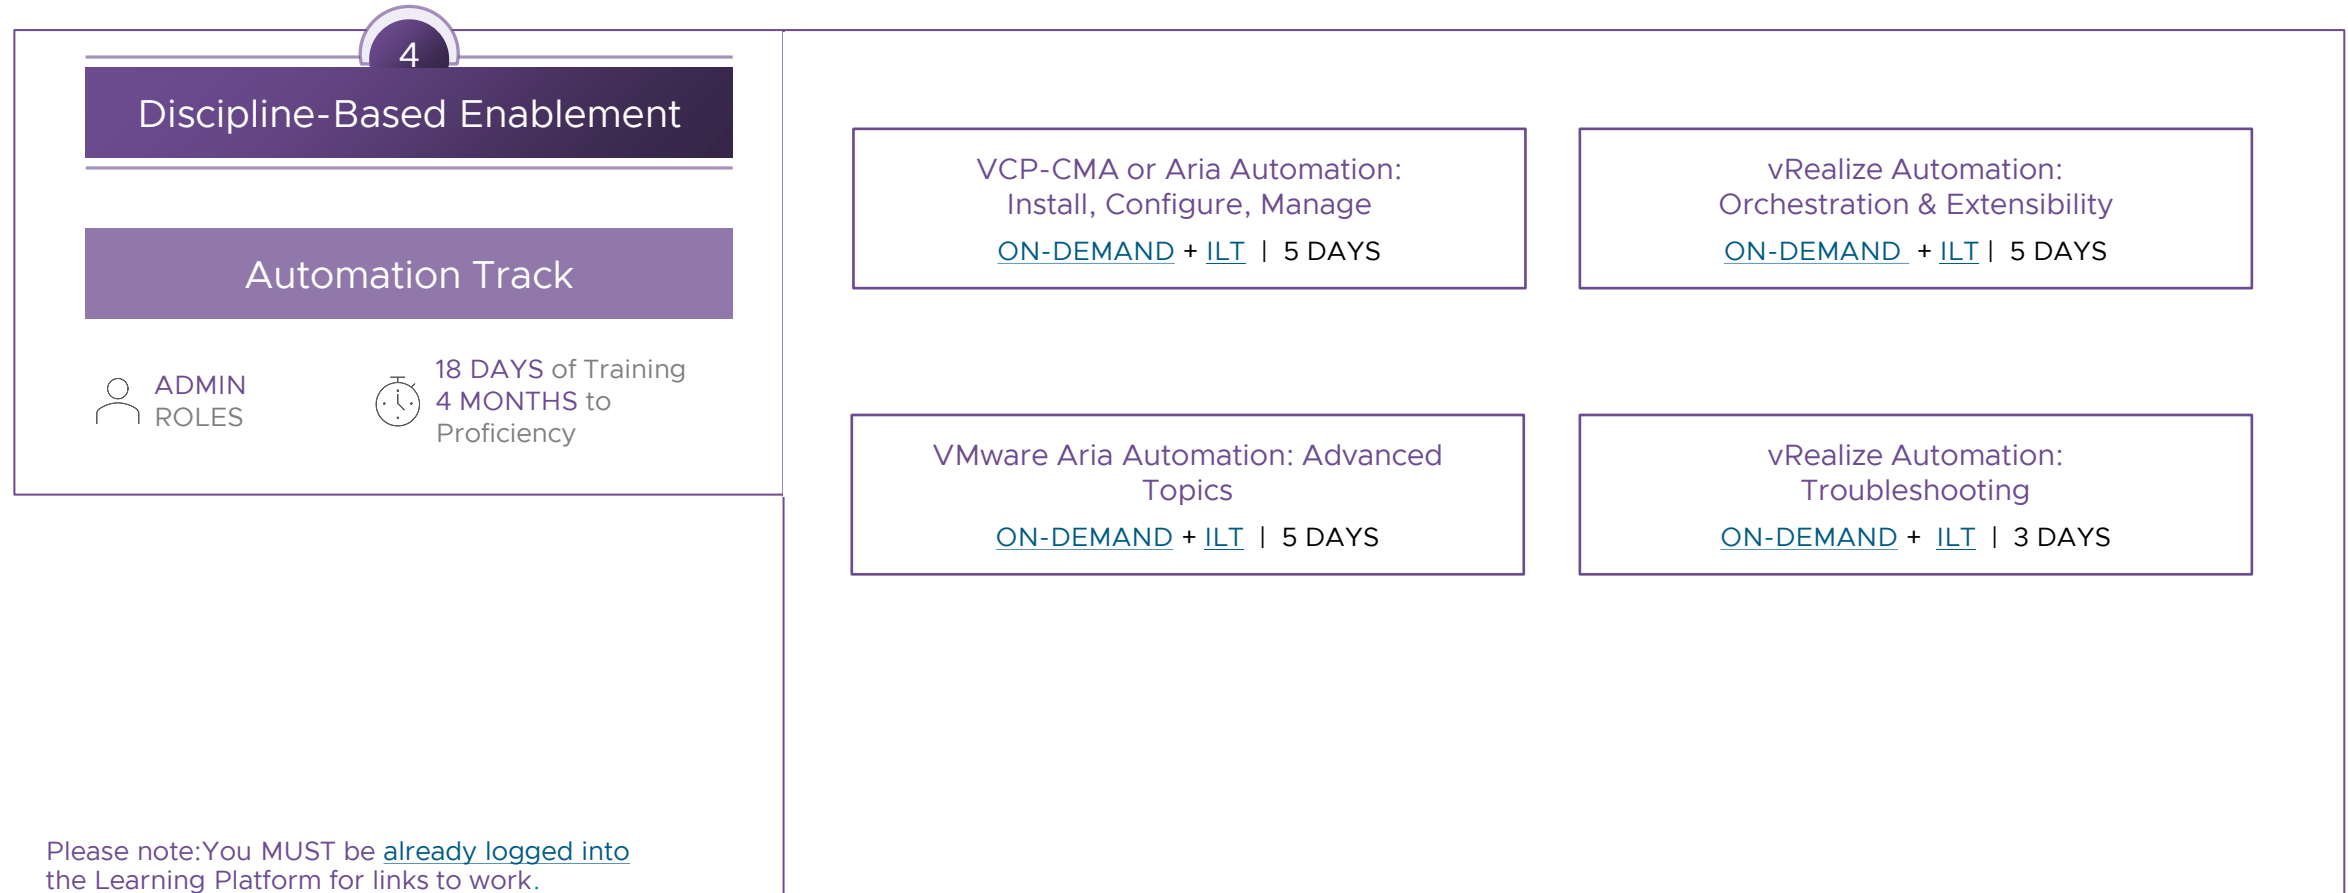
4

Discipline-Based Enablement

Automation Track

ADMIN ROLES

18 DAYS of Training
4 MONTHS to Proficiency

VCP-CMA or Aria Automation: Install, Configure, Manage
ON-DEMAND + ILT | 5 DAYS

vRealize Automation: Orchestration & Extensibility
ON-DEMAND + ILT | 5 DAYS

VMware Aria Automation: Advanced Topics
ON-DEMAND + ILT | 5 DAYS

vRealize Automation: Troubleshooting
ON-DEMAND + ILT | 3 DAYS

Please note:You MUST be already logged into the Learning Platform for links to work.